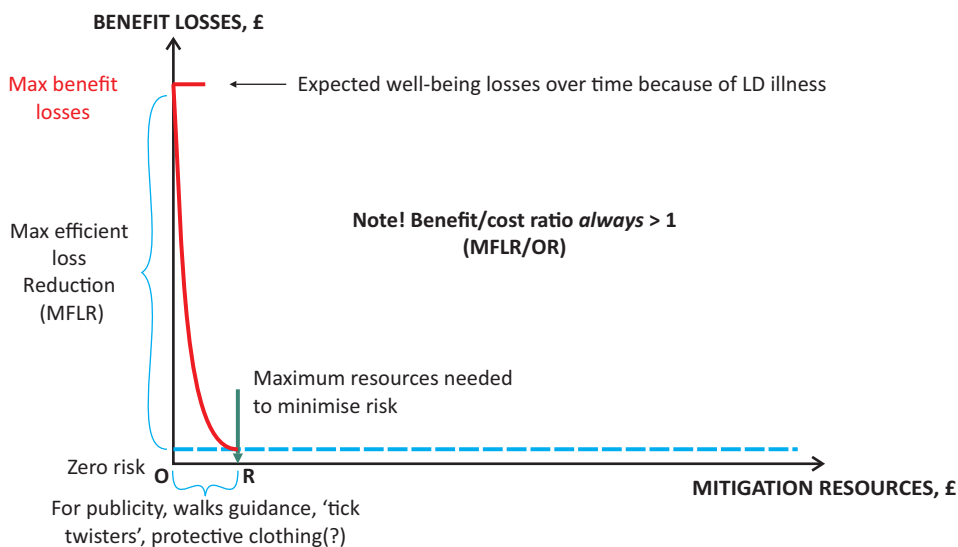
BENEFIT LOSSES, £

Max benefit losses

Expected well-being losses over time because of LD illness

Max efficient loss Reduction (MFLR)

Note! Benefit/cost ratio *always* > 1 (MFLR/OR)

Maximum resources needed to minimise risk

Zero risk

O

R

MITIGATION RESOURCES, £

For publicity, walks guidance, 'tick twisters', protective clothing(?)